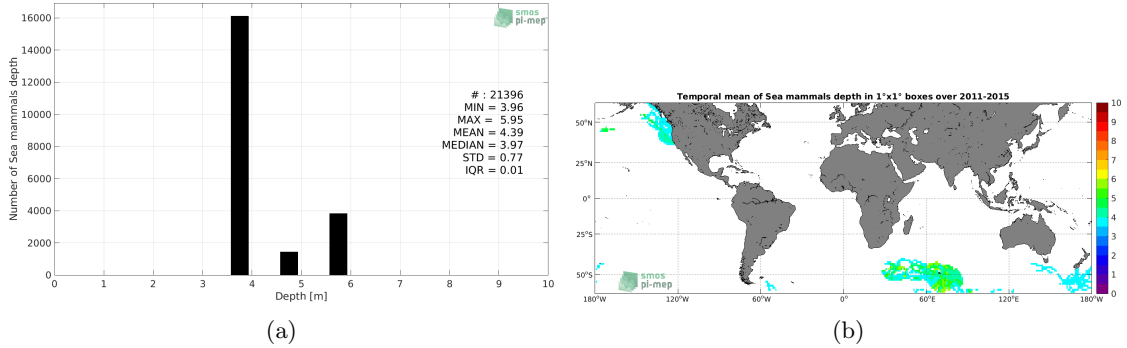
Number of Sea mammals depth

16000
14000
12000
10000
8000
6000
4000
2000
0

0 1 2 3 4 5 6 7 8 9 10

Depth [m]

smos
pi-mep

# : 21396
MIN = 3.96
MAX = 5.95
MEAN = 4.39
MEDIAN = 3.97
STD = 0.77
IQR = 0.01

(a)

Temporal mean of Sea mammals depth in 1°x1° boxes over 2011-2015

50°N
25°N
0°
25°S
50°S

180°W 120°W 60°W 0° 60°E 120°E 180°W

smos
pi-mep

10
9
8
7
6
5
4
3
2
1
0

(b)